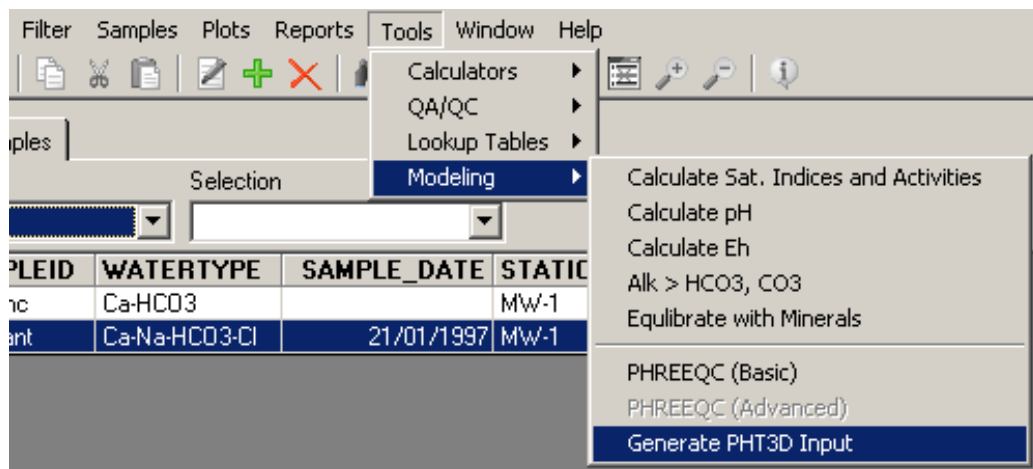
Filter Samples Plots Reports Tools Window Help

Calculators
QA/QC
Lookup Tables
Modeling

Calculate Sat. Indices and Activities
Calculate pH
Calculate Eh
Alk > HCO3, CO3
Equlibrate with Minerals
PHREEQC (Basic)
PHREEQC (Advanced)
Generate PHT3D Input

nples

Selection

| PLEID | WATERTYPE | SAMPLE_DATE | STATIO |
|---|---|---|---|
| nc | Ca-HCO3 | | MW-1 |
| ant | Ca-Na-HCO3-Cl | 21/01/1997 | MW-1 |